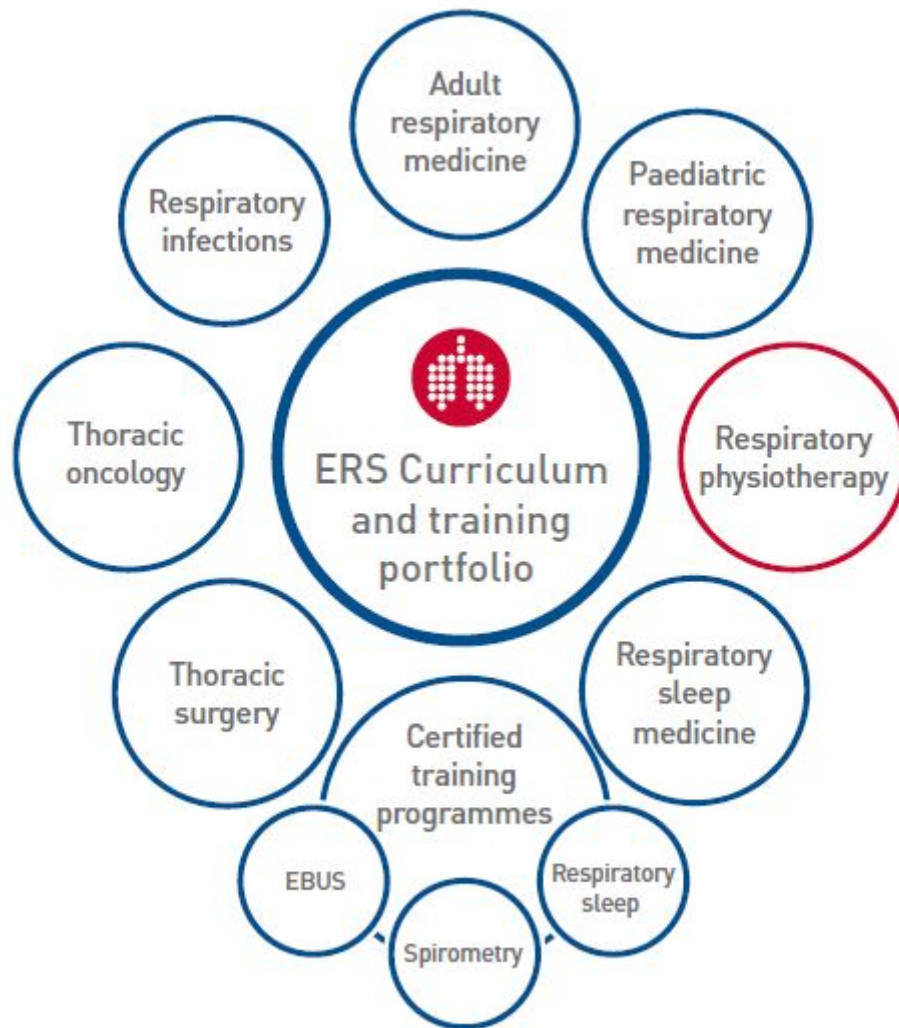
Adult respiratory medicine

Respiratory infections

Paediatric respiratory medicine

ERS Curriculum and training portfolio

Thoracic oncology

Respiratory physiotherapy

Thoracic surgery

Respiratory sleep medicine

Certified training programmes

EBUS

Respiratory sleep

Spirometry